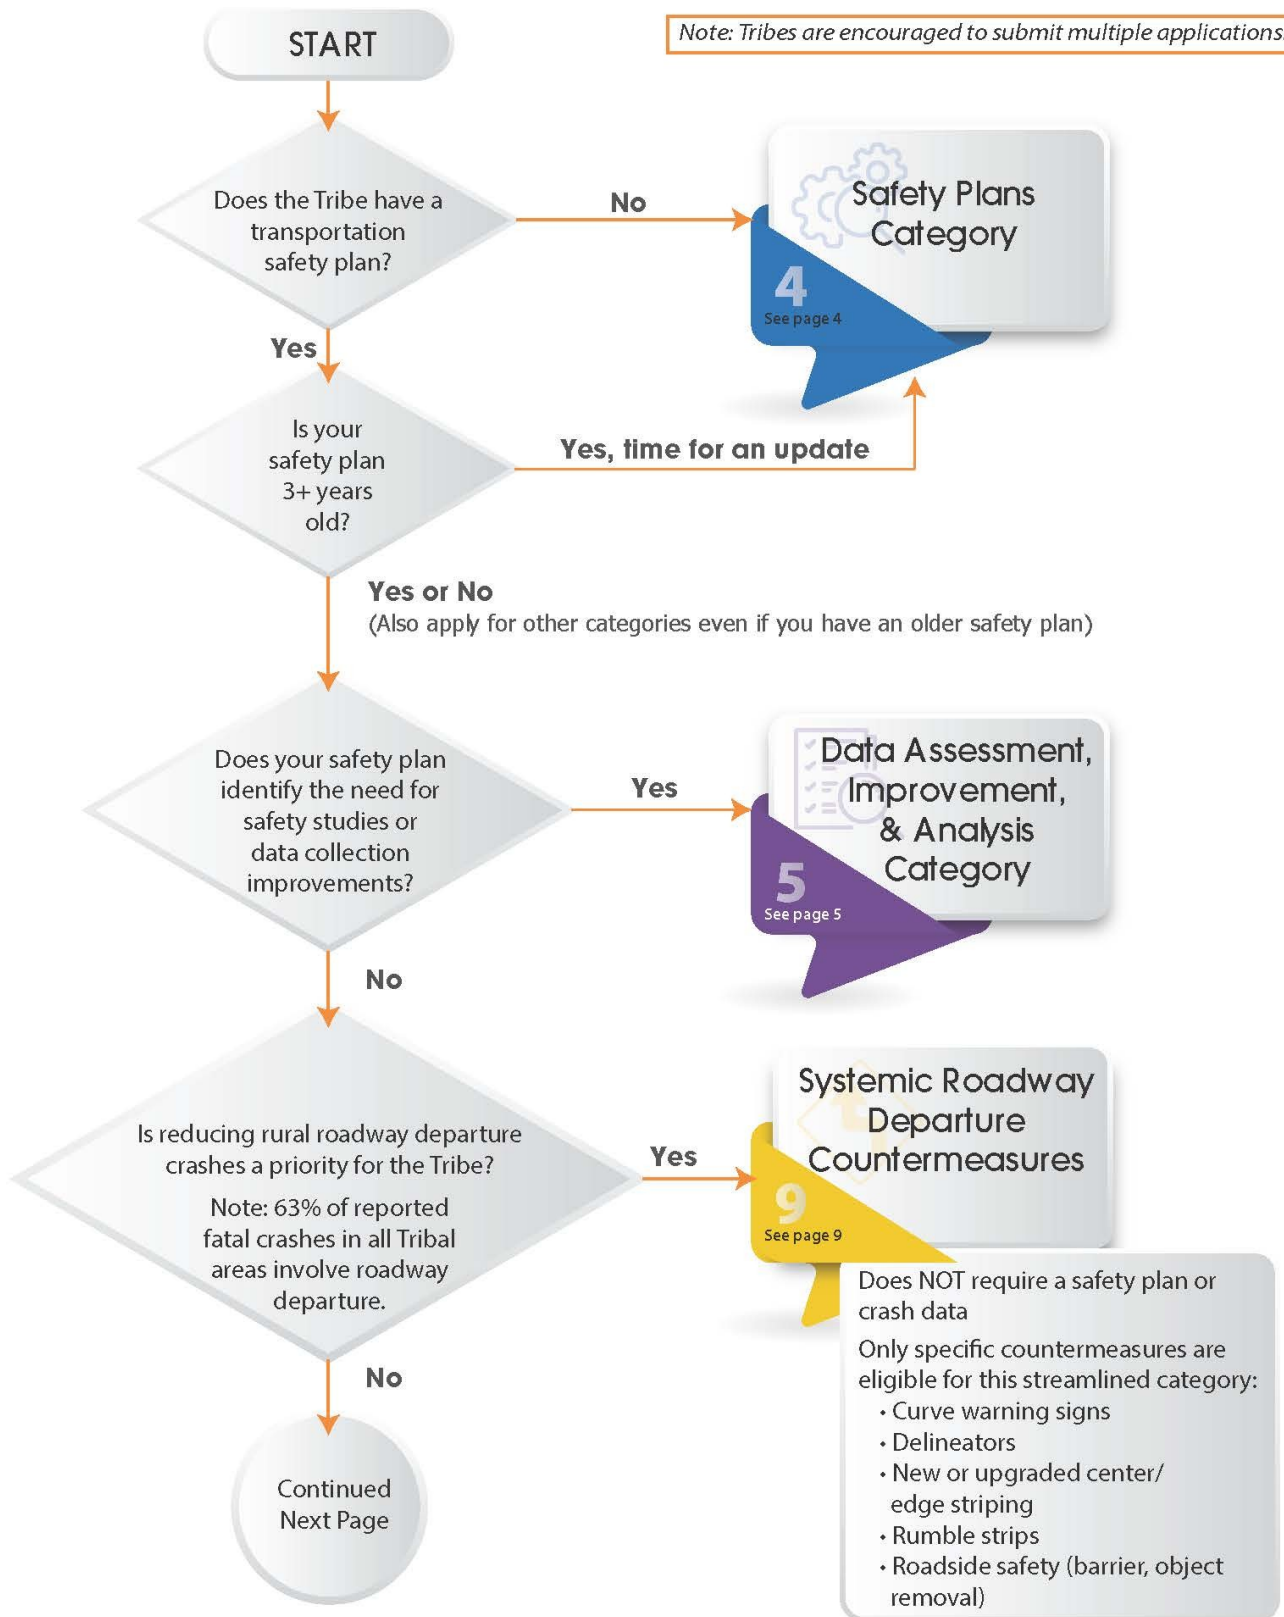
START

Note: Tribes are encouraged to submit multiple applications

Does the Tribe have a transportation safety plan?

No

Safety Plans Category

4
See page 4

Yes

Is your safety plan 3+ years old?

Yes, time for an update

Yes or No
(Also apply for other categories even if you have an older safety plan)

Does your safety plan identify the need for safety studies or data collection improvements?

Yes

Data Assessment, Improvement, & Analysis Category

5
See page 5

No

Is reducing rural roadway departure crashes a priority for the Tribe?

Note: 63% of reported fatal crashes in all Tribal areas involve roadway departure.

Yes

Systemic Roadway Departure Countermeasures

9
See page 9

Does NOT require a safety plan or crash data

Only specific countermeasures are eligible for this streamlined category:
• Curve warning signs
• Delineators
• New or upgraded center/ edge striping
• Rumble strips
• Roadside safety (barrier, object removal)

No

Continued Next Page